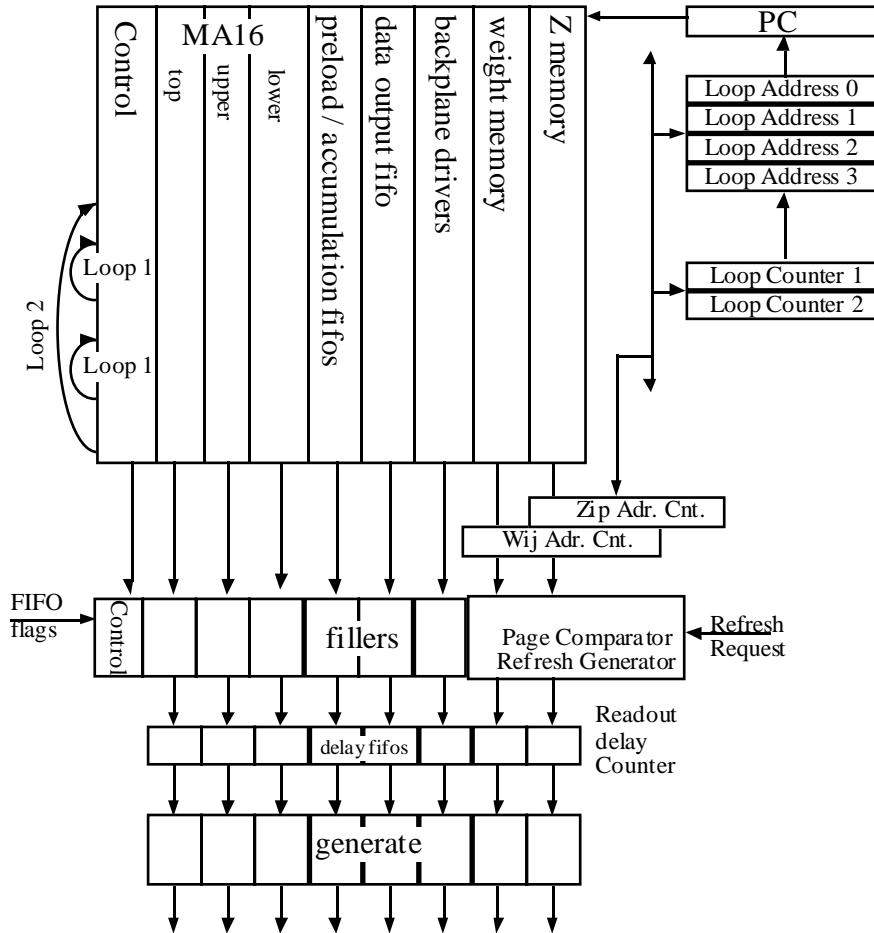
Control
MA16
top
upper
lower
preload / accumulation fifos
data output fifo
backplane drivers
weight memory
Z memory
PC
Loop Address 0
Loop Address 1
Loop Address 2
Loop Address 3
Loop Counter 1
Loop Counter 2
Loop 2
Loop 1
Loop 1
Zip Adr. Cnt.
Wij Adr. Cnt.
FIFO flags
Control
fillers
Page Comparator
Refresh Generator
Refresh Request
Readout delay Counter
delay fifos
generate